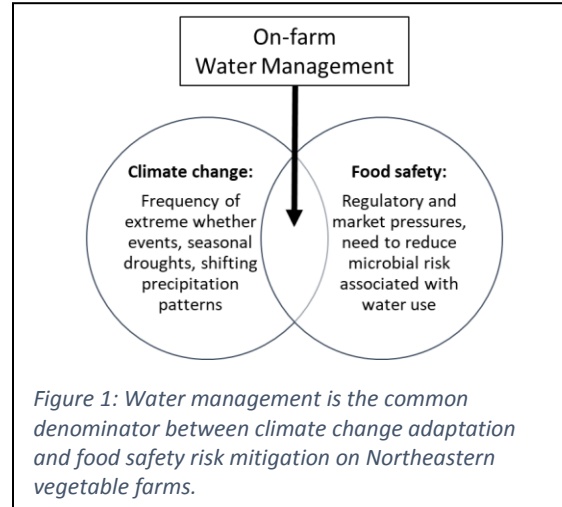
On-farm
Water Management

Climate change:
Frequency of extreme whether events, seasonal droughts, shifting precipitation patterns

Food safety:
Regulatory and market pressures, need to reduce microbial risk associated with water use

Figure 1: Water management is the common denominator between climate change adaptation and food safety risk mitigation on Northeastern vegetable farms.